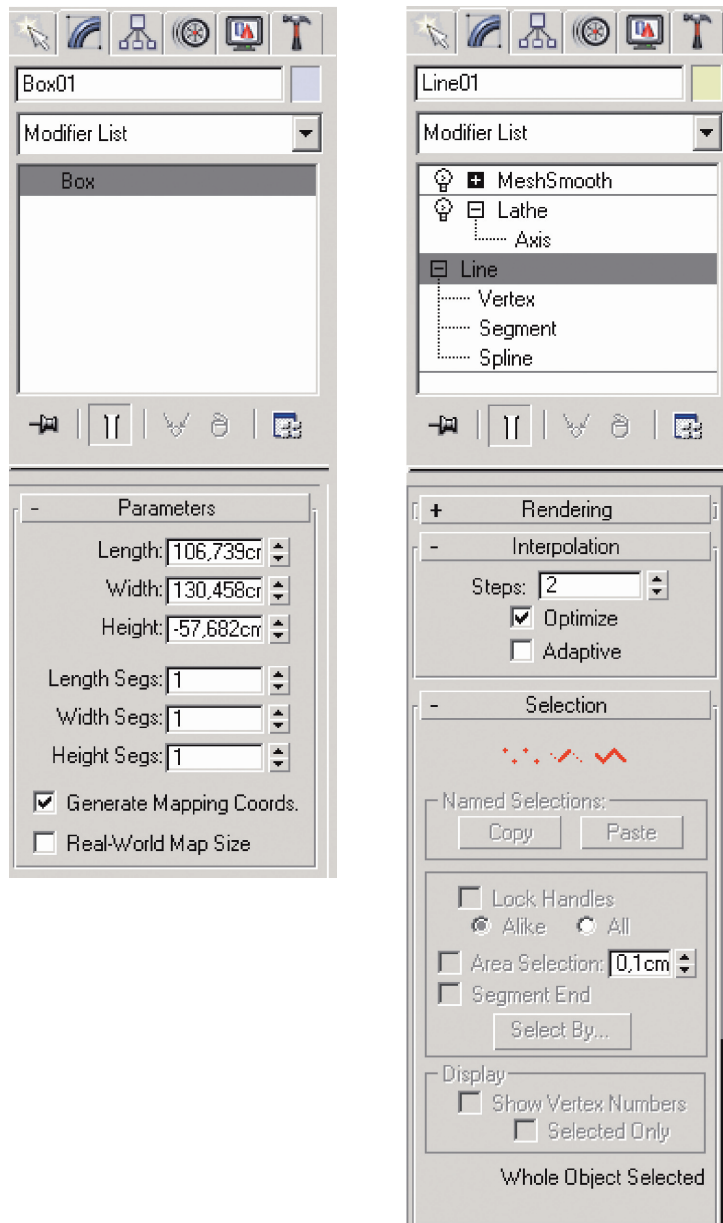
Box01

Modifier List

Box

- Parameters

Length: 106,739cr

Width: 130,458cr

Height: -57,682cm

Length Segs: 1

Width Segs: 1

Height Segs: 1

Generate Mapping Coords.

Real-World Map Size

Line01

Modifier List

MeshSmooth

Lathe

Axis

Line

Vertex

Segment

Spline

+ Rendering

- Interpolation

Steps: 2

Optimize

Adaptive

- Selection

Named Selections:

Copy

Paste

Lock Handles

Alike

All

Area Selection: 0,1cm

Segment End

Select By...

Display

Show Vertex Numbers

Selected Only

Whole Object Selected